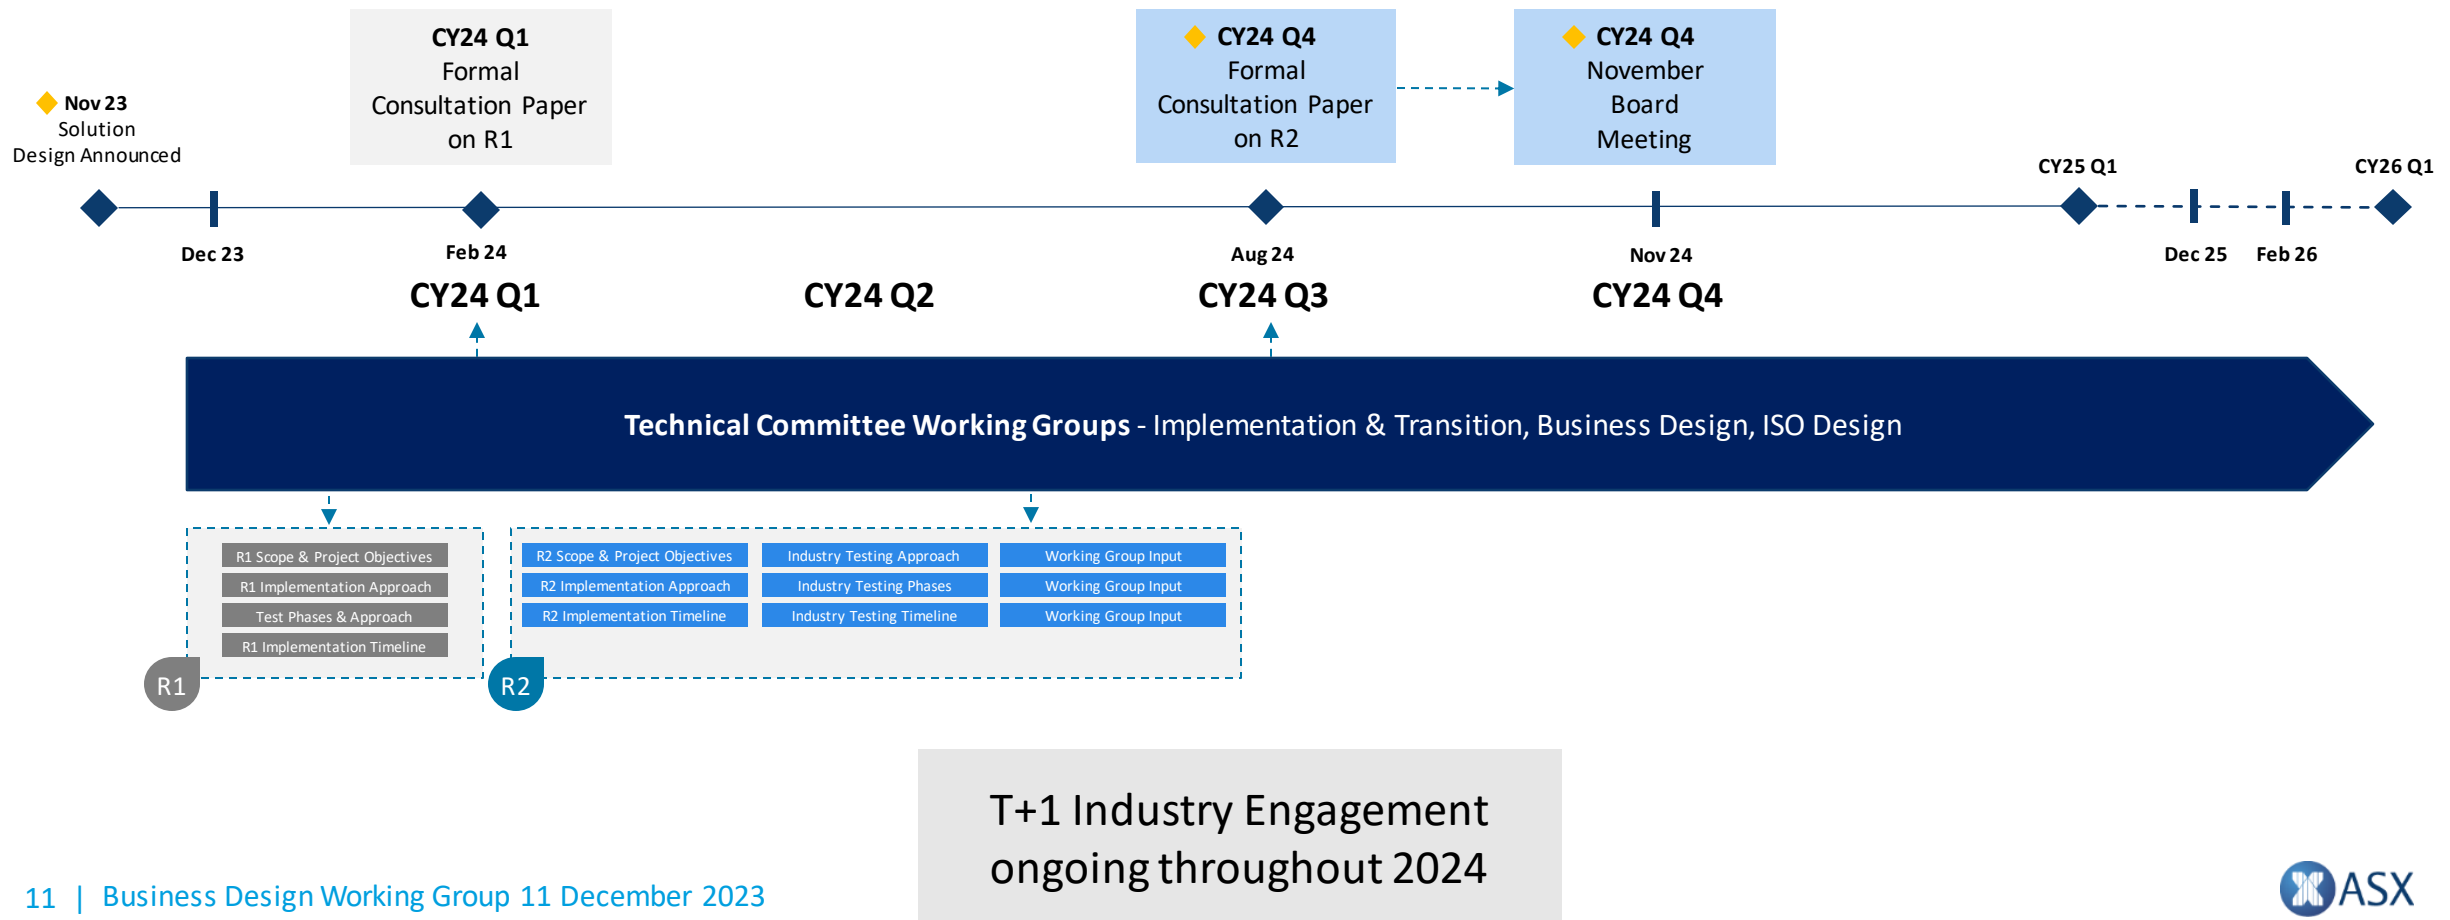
Nov 23
Solution
Design Announced

CY24 Q1
Formal
Consultation Paper
on R1

CY24 Q4
Formal
Consultation Paper
on R2

CY24 Q4
November
Board
Meeting

CY25 Q1

CY26 Q1

Dec 23

Feb 24

Aug 24

Nov 24

Dec 25

Feb 26

CY24 Q1

CY24 Q2

CY24 Q3

CY24 Q4

Technical Committee Working Groups - Implementation & Transition, Business Design, ISO Design

R1 Scope & Project Objectives
R1 Implementation Approach
Test Phases & Approach
R1 Implementation Timeline

R1

R2 Scope & Project Objectives
R2 Implementation Approach
R2 Implementation Timeline

Industry Testing Approach
Industry Testing Phases
Industry Testing Timeline

Working Group Input
Working Group Input
Working Group Input

R2

T+1 Industry Engagement ongoing throughout 2024

11 | Business Design Working Group 11 December 2023

ASX